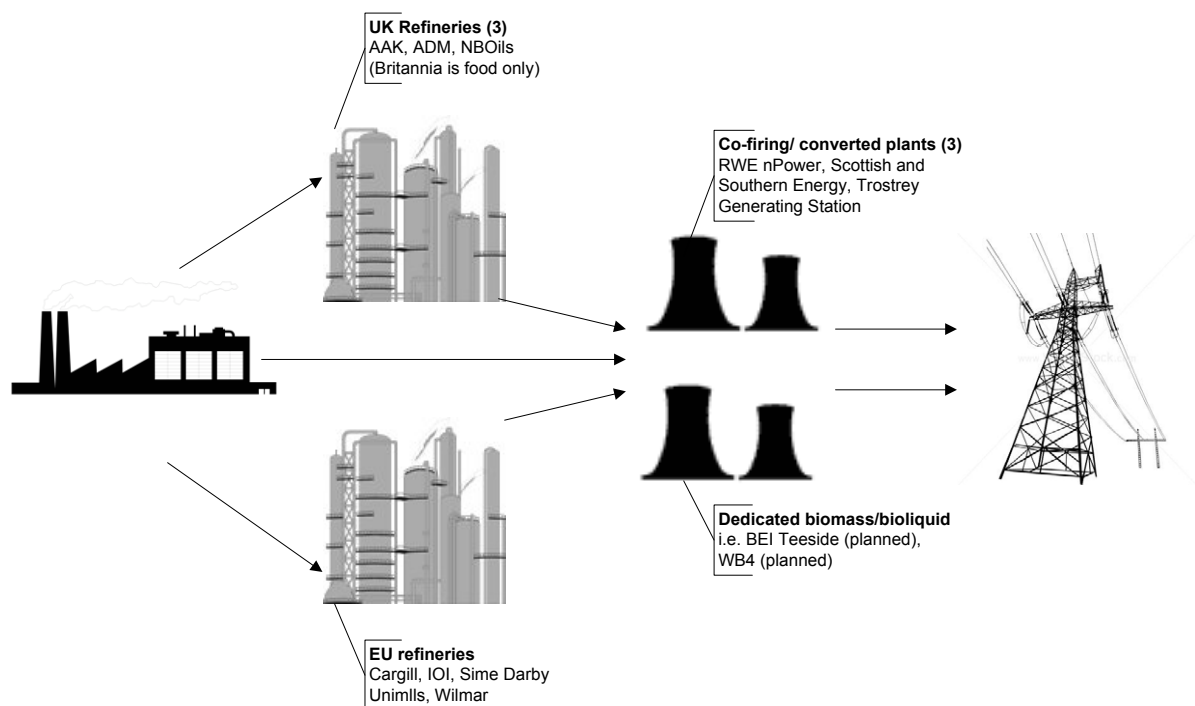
**UK Refineries (3)**
AAK, ADM, NBOils
(Britannia is food only)

**Co-firing/ converted plants (3)**
RWE nPower, Scottish and Southern Energy, Trostrey Generating Station

**Dedicated biomass/bioliquid**
i.e. BEI Teeside (planned), WB4 (planned)

**EU refineries**
Cargill, IOI, Sime Darby
Unimlls, Wilmar